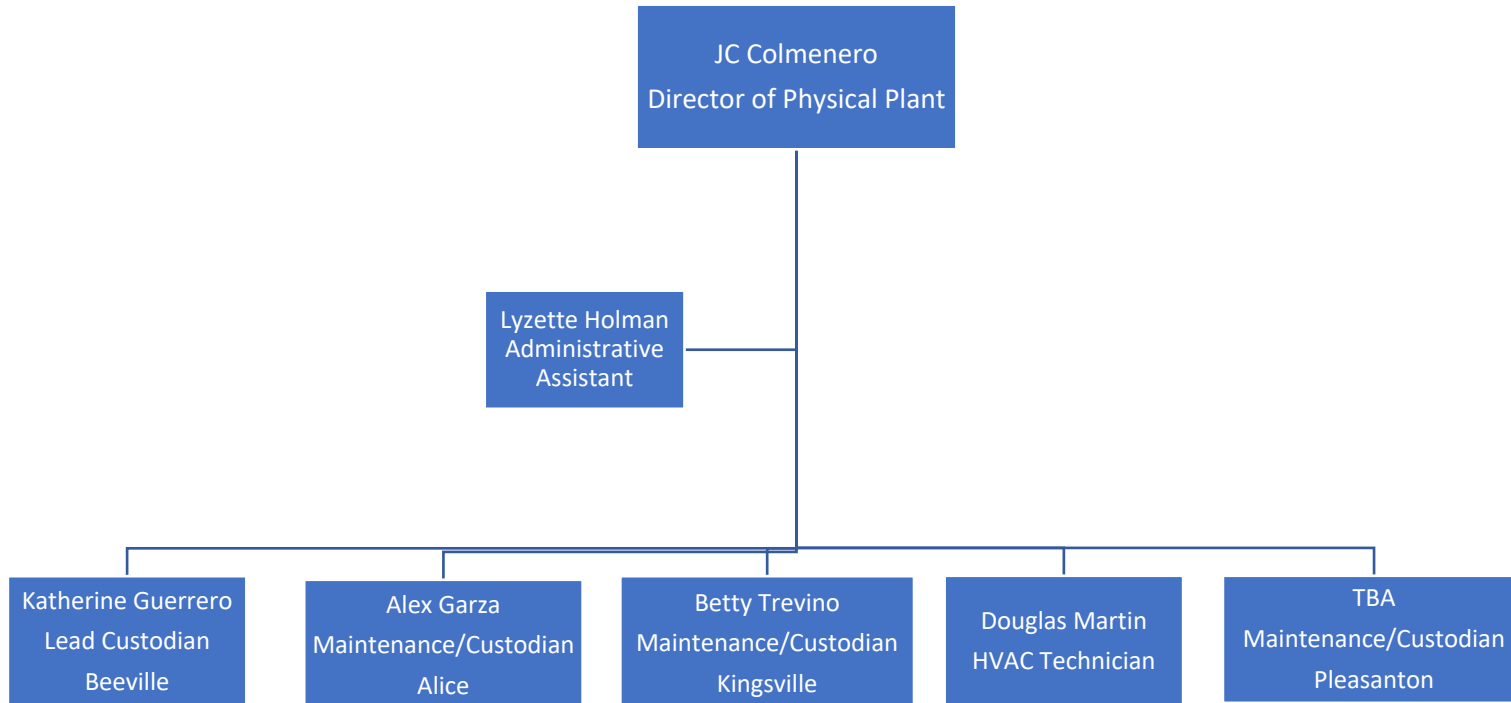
JC Colmenero
Director of Physical Plant

Lyzette Holman
Administrative
Assistant

Katherine Guerrero
Lead Custodian
Beeville

Alex Garza
Maintenance/Custodian
Alice

Betty Trevino
Maintenance/Custodian
Kingsville

Douglas Martin
HVAC Technician

TBA
Maintenance/Custodian
Pleasanton